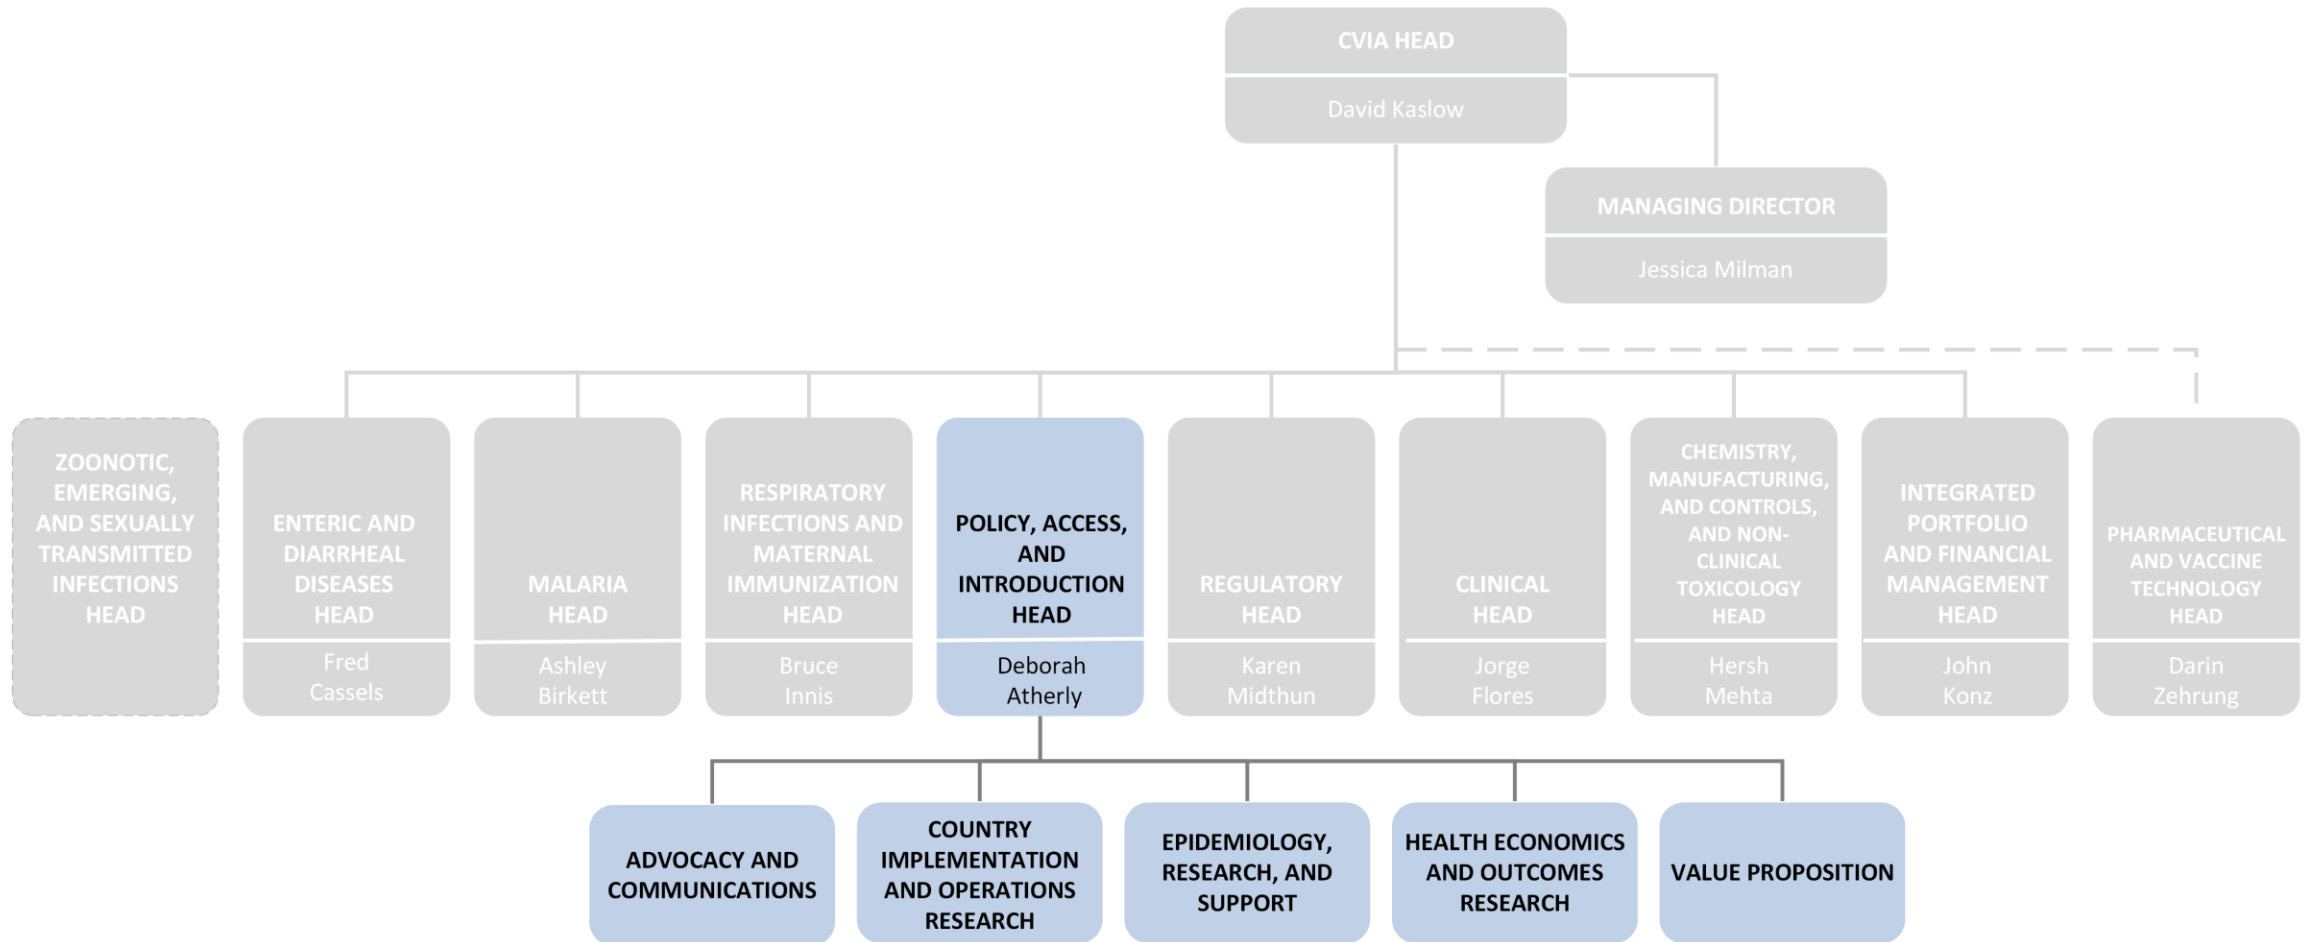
CVIA HEAD
David Kaslow

MANAGING DIRECTOR
Jessica Milman

ZOONOTIC, EMERGING, AND SEXUALLY TRANSMITTED INFECTIONS HEAD

ENTERIC AND DIARRHEAL DISEASES HEAD
Fred Cassels

MALARIA HEAD
Ashley Birkett

RESPIRATORY INFECTIONS AND MATERNAL IMMUNIZATION HEAD
Bruce Innis

POLICY, ACCESS, AND INTRODUCTION HEAD
Deborah Atherly

REGULATORY HEAD
Karen Midthun

CLINICAL HEAD
Jorge Flores

CHEMISTRY, MANUFACTURING, AND CONTROLS, AND NON-CLINICAL TOXICOLOGY HEAD
Hersh Mehta

INTEGRATED PORTFOLIO AND FINANCIAL MANAGEMENT HEAD
John Konz

PHARMACEUTICAL AND VACCINE TECHNOLOGY HEAD
Darin Zehrung

ADVOCACY AND COMMUNICATIONS

COUNTRY IMPLEMENTATION AND OPERATIONS RESEARCH

EPIDEMIOLOGY, RESEARCH, AND SUPPORT

HEALTH ECONOMICS AND OUTCOMES RESEARCH

VALUE PROPOSITION